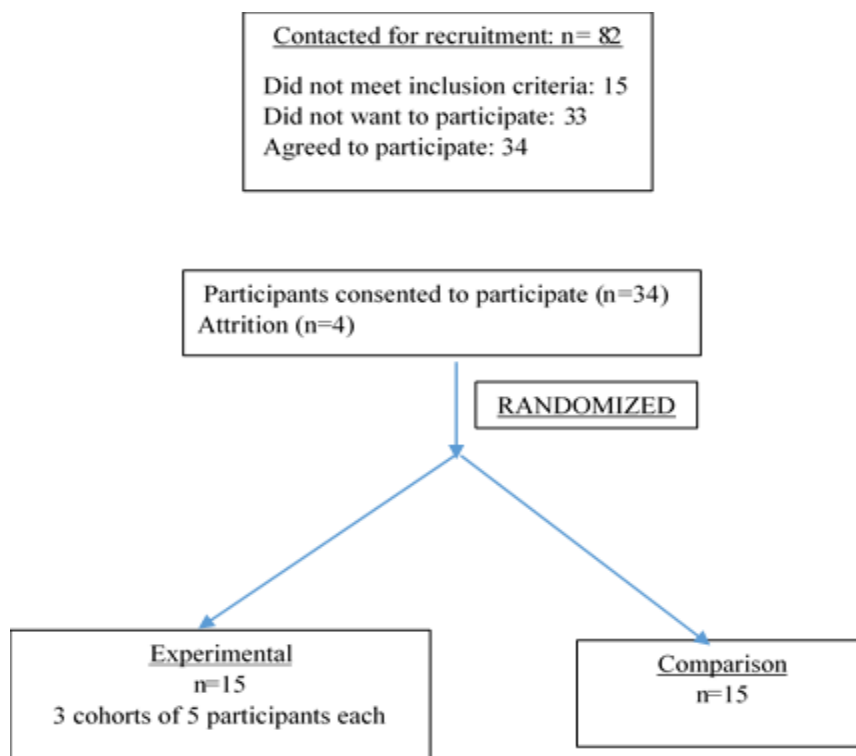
Contacted for recruitment: n= 82

Did not meet inclusion criteria: 15
Did not want to participate: 33
Agreed to participate: 34

Participants consented to participate (n=34)
Attrition (n=4)

RANDOMIZED

Experimental
n=15
3 cohorts of 5 participants each

Comparison
n=15